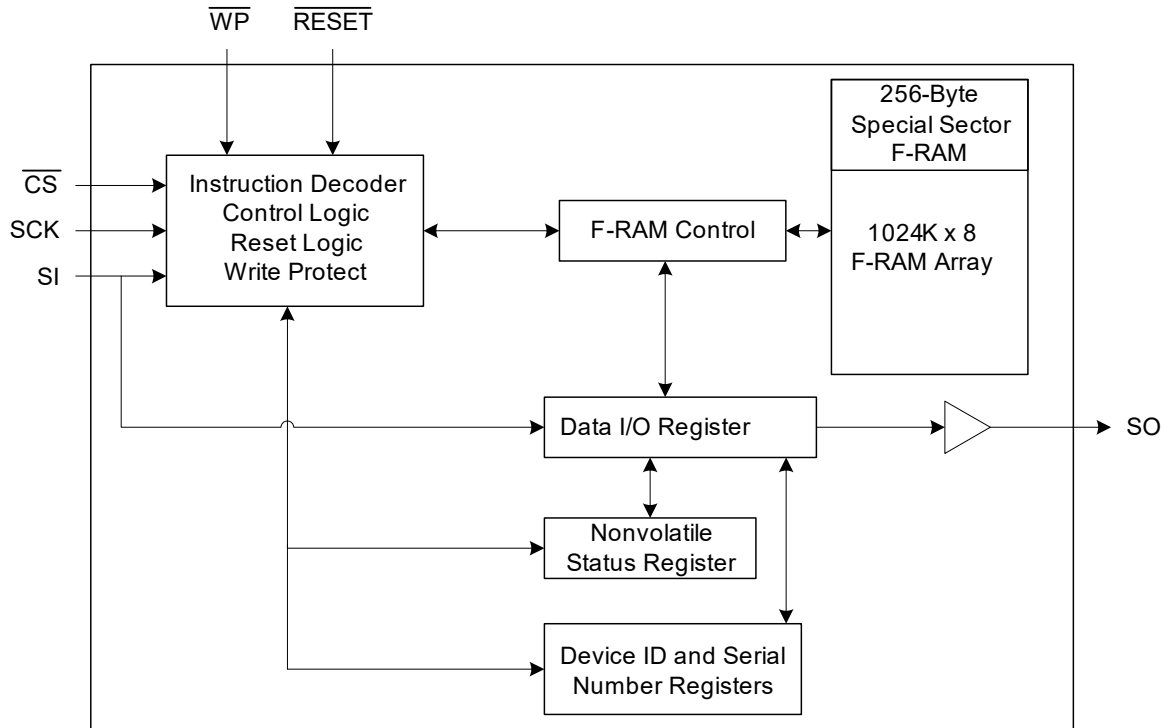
$\overline{WP}$ $\overline{RESET}$

256-Byte Special Sector F-RAM

$\overline{CS}$

SCK

SI

Instruction Decoder
Control Logic
Reset Logic
Write Protect

F-RAM Control

1024K x 8
F-RAM Array

Data I/O Register

SO

Nonvolatile
Status Register

Device ID and Serial
Number Registers